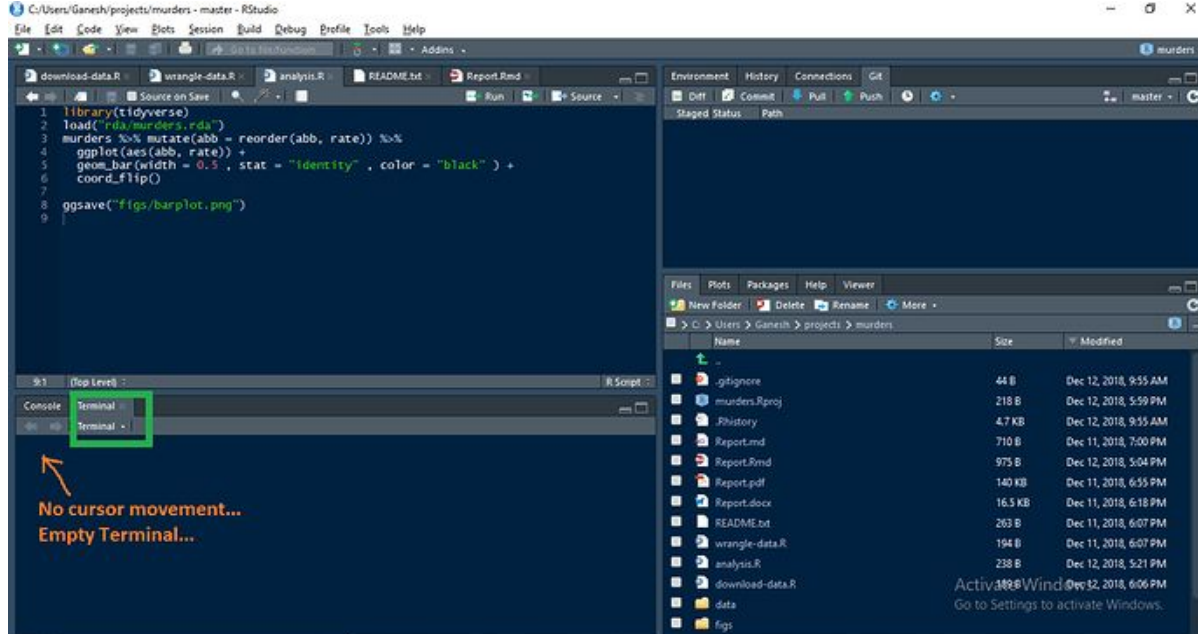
C:/Users/Ganesh/projects/murders - master - RStudio

File Edit Code View Plots Session Build Debug Profile Tools Help

Go to file/function · Addins ·

murders

download-data.R × wrangle-data.R × analysis.R × README.txt × Report.Rmd ×

Source on Save Run Source ·

1 library(tidyverse)
2 load("rda/murders.rda")
3 murders %>% mutate(abb = reorder(abb, rate)) %>%
4 ggplot(aes(abb, rate)) +
5 geom_bar(width = 0.5 , stat = "identity" , color = "black" ) +
6 coord_flip()
7
8 ggsave("figs/barplot.png")
9

9:1 (Top Level) R Script

Console Terminal ×

Terminal ·

No cursor movement...
Empty Terminal...

Environment History Connections Git

Diff Commit Pull Push master ·

Staged Status Path

Files Plots Packages Help Viewer

New Folder Delete Rename More ·

C: > Users > Ganesh > projects > murders

| Name | Size | Modified |
|---|---|---|
| .. | | |
| .gitignore | 44 B | Dec 12, 2018, 9:55 AM |
| murders.Rproj | 218 B | Dec 12, 2018, 5:59 PM |
| .Rhistory | 4.7 KB | Dec 12, 2018, 9:55 AM |
| Report.md | 710 B | Dec 11, 2018, 7:00 PM |
| Report.Rmd | 975 B | Dec 12, 2018, 5:04 PM |
| Report.pdf | 140 KB | Dec 11, 2018, 6:55 PM |
| Report.docx | 16.5 KB | Dec 11, 2018, 6:18 PM |
| README.txt | 263 B | Dec 11, 2018, 6:07 PM |
| wrangle-data.R | 194 B | Dec 11, 2018, 6:07 PM |
| analysis.R | 238 B | Dec 12, 2018, 5:21 PM |
| download-data.R | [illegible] | Dec 12, 2018, 6:06 PM |
| data | | |
| figs | | |

Activate Windows
Go to Settings to activate Windows.